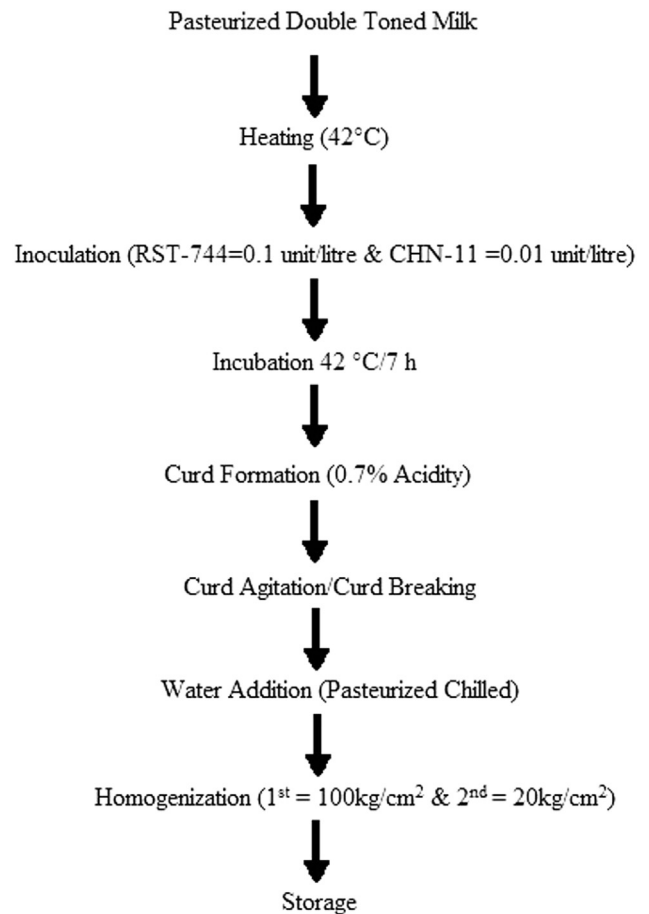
Pasteurized Double Toned Milk

Heating (42°C)

Inoculation (RST-744=0.1 unit/litre & CHN-11 =0.01 unit/litre)

Incubation 42 °C/7 h

Curd Formation (0.7% Acidity)

Curd Agitation/Curd Breaking

Water Addition (Pasteurized Chilled)

Homogenization (1$^{st}$ = 100kg/cm$^2$ & 2$^{nd}$ = 20kg/cm$^2$)

Storage